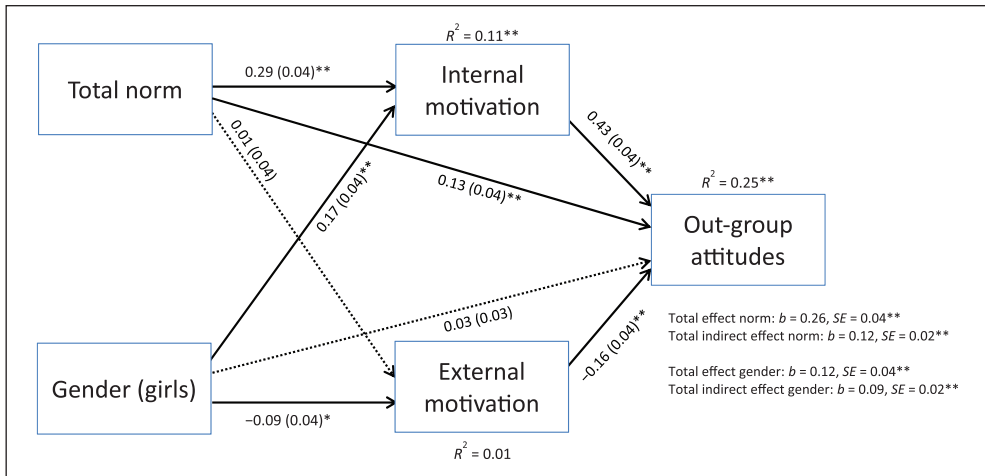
Total norm

0.29 (0.04)**

$R^2$ = 0.11**

Internal motivation

0.01 (0.04)

0.13 (0.04)**

0.43 (0.04)**

0.17 (0.04)**

$R^2$ = 0.25**

Out-group attitudes

0.03 (0.03)

−0.16 (0.04)**

Gender (girls)

External motivation

−0.09 (0.04)*

$R^2$ = 0.01

Total effect norm: $b$ = 0.26, $SE$ = 0.04**
Total indirect effect norm: $b$ = 0.12, $SE$ = 0.02**

Total effect gender: $b$ = 0.12, $SE$ = 0.04**
Total indirect effect gender: $b$ = 0.09, $SE$ = 0.02**